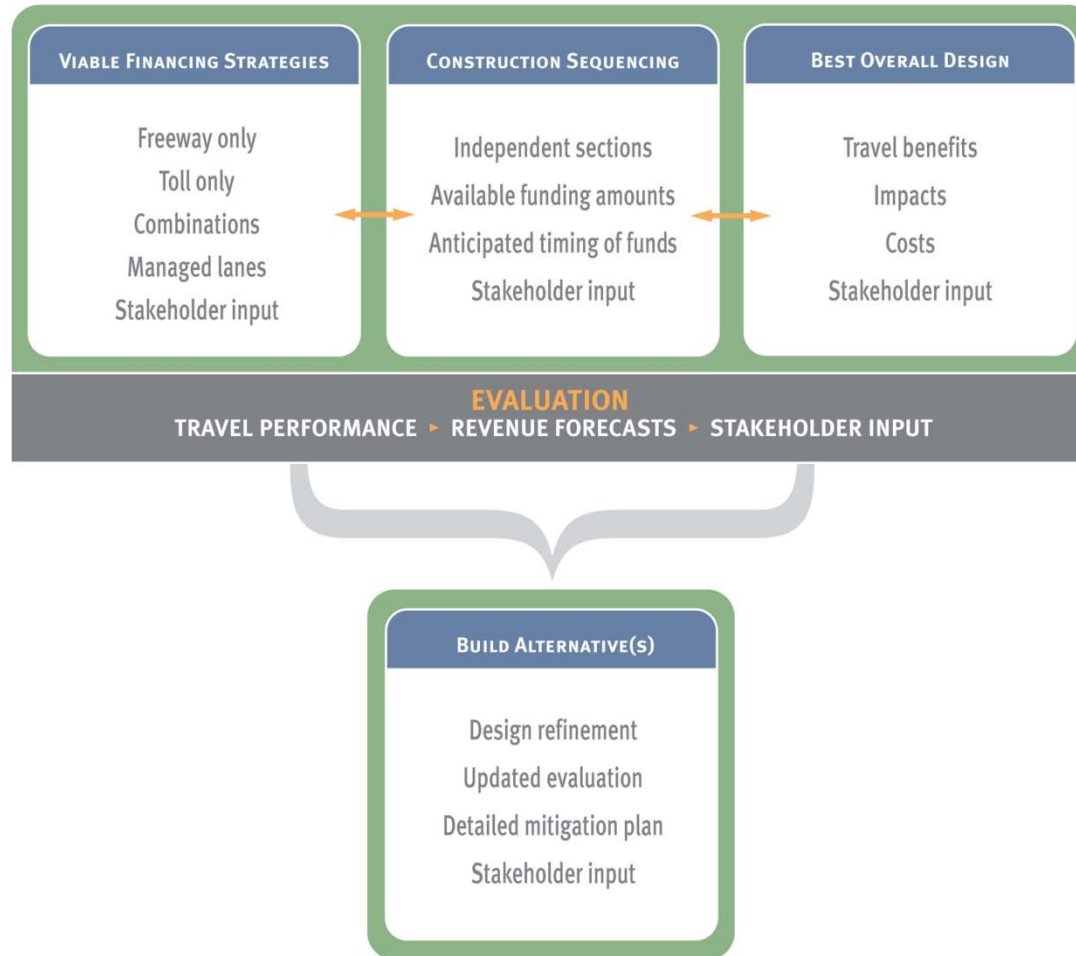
Viable Financing Strategies

Freeway only
Toll only
Combinations
Managed lanes
Stakeholder input

Construction Sequencing

Independent sections
Available funding amounts
Anticipated timing of funds
Stakeholder input

Best Overall Design

Travel benefits
Impacts
Costs
Stakeholder input

EVALUATION
TRAVEL PERFORMANCE ▸ REVENUE FORECASTS ▸ STAKEHOLDER INPUT

Build Alternative(s)

Design refinement
Updated evaluation
Detailed mitigation plan
Stakeholder input